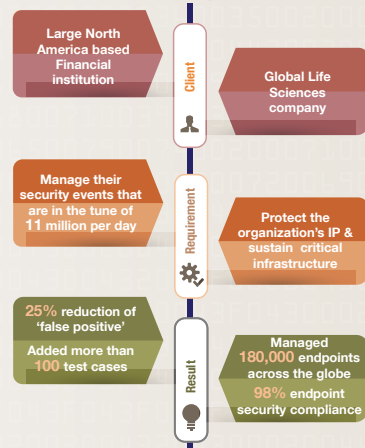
Large North America based Financial institution

Client

Global Life Sciences company

Manage their security events that are in the tune of 11 million per day

Requirement

Protect the organization's IP & sustain critical infrastructure

25% reduction of 'false positive'

Added more than 100 test cases

Result

Managed 180,000 endpoints across the globe

98% endpoint security compliance